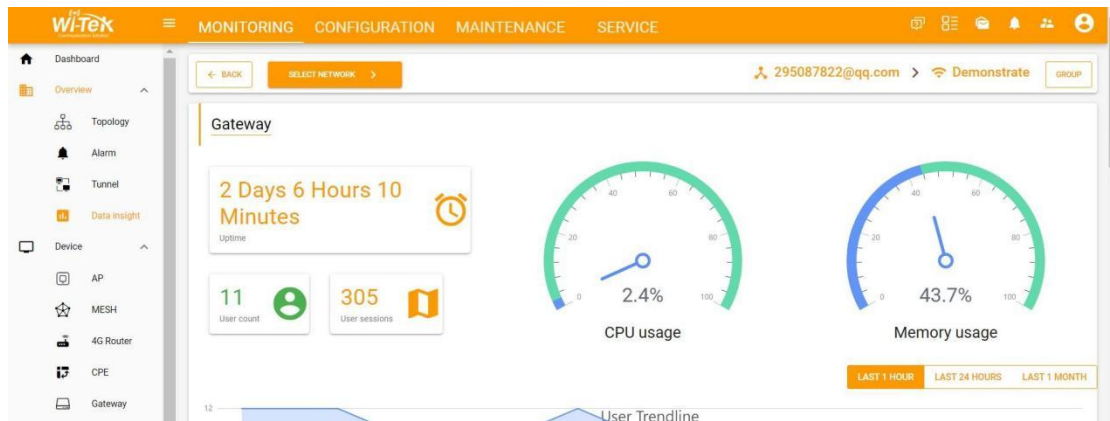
Wi-Tek

MONITORING CONFIGURATION MAINTENANCE SERVICE

Dashboard
Overview
Topology
Alarm
Tunnel
Data insight
Device
AP
MESH
4G Router
CPE
Gateway

← BACK
SELECT NETWORK >
295087822@qq.com > Demonstrate
GROUP

Gateway

2 Days 6 Hours 10 Minutes
Uptime

11
User count

305
User sessions

0 20 40 60 80 100
2.4%
CPU usage

0 20 40 60 80 100
43.7%
Memory usage

LAST 1 HOUR LAST 24 HOURS LAST 1 MONTH

12
User Trendline